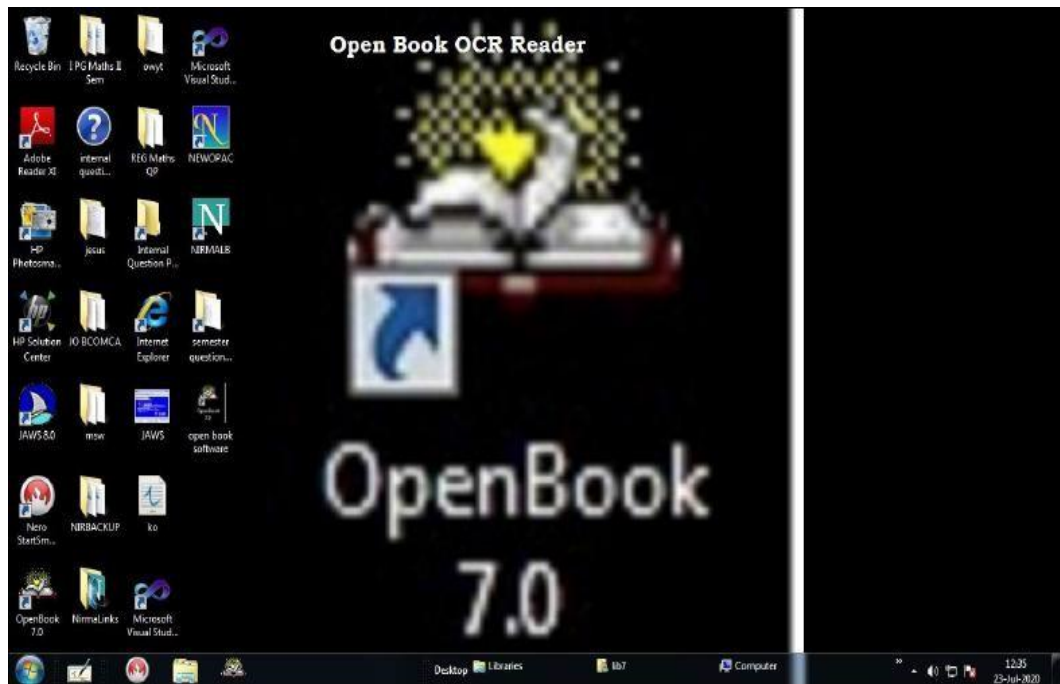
Recycle Bin

I PG Maths II Sem

owyt

Microsoft Visual Stud...

Adobe Reader XI

internal questi...

REG Maths QP

NEWOPAC

HP Photosma...

jesus

Internal Question P...

NIRMALB

HP Solution Center

IO BCOMCA

Internet Explorer

semester question...

JAWS 8.0

msw

JAWS

open book software

Nero StartSm...

NIRBACKUP

ko

OpenBook 7.0

NirmaLinks

Microsoft Visual Stud...

Open Book OCR Reader

OpenBook 7.0

Desktop

Libraries

lib7

Computer

12:35
23-Jul-2020